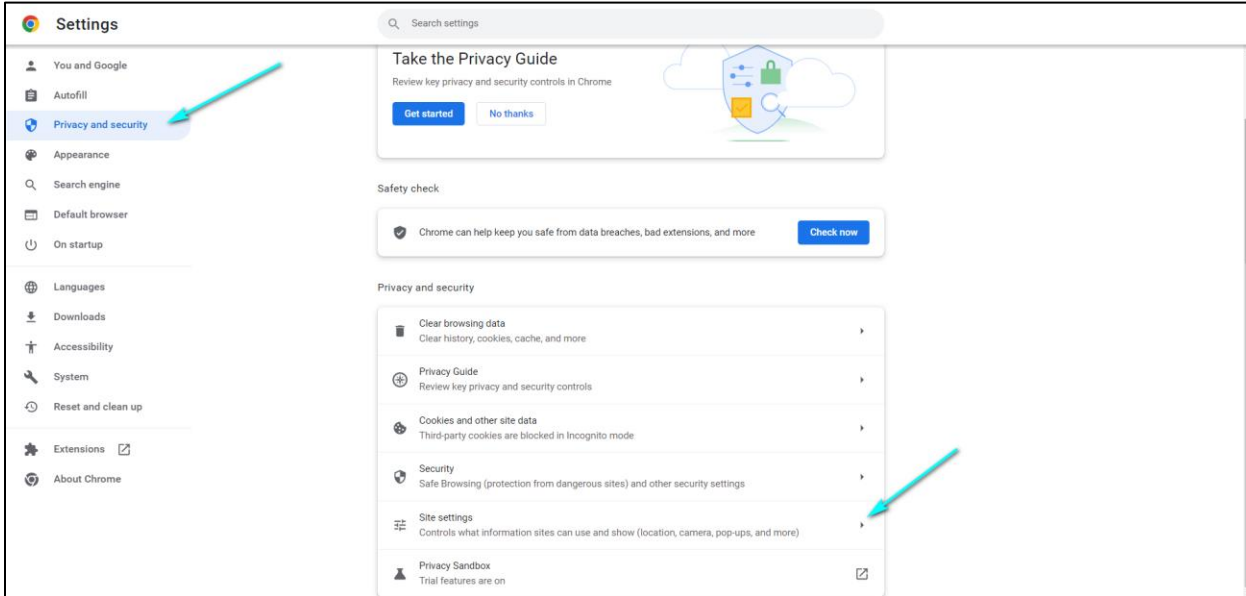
Settings

Search settings

You and Google
Autofill
Privacy and security
Appearance
Search engine
Default browser
On startup

Languages
Downloads
Accessibility
System
Reset and clean up

Extensions
About Chrome

Take the Privacy Guide
Review key privacy and security controls in Chrome
Get started
No thanks

Safety check

Chrome can help keep you safe from data breaches, bad extensions, and more
Check now

Privacy and security

Clear browsing data
Clear history, cookies, cache, and more

Privacy Guide
Review key privacy and security controls

Cookies and other site data
Third-party cookies are blocked in Incognito mode

Security
Safe Browsing (protection from dangerous sites) and other security settings

Site settings
Controls what information sites can use and show (location, camera, pop-ups, and more)

Privacy Sandbox
Trial features are on